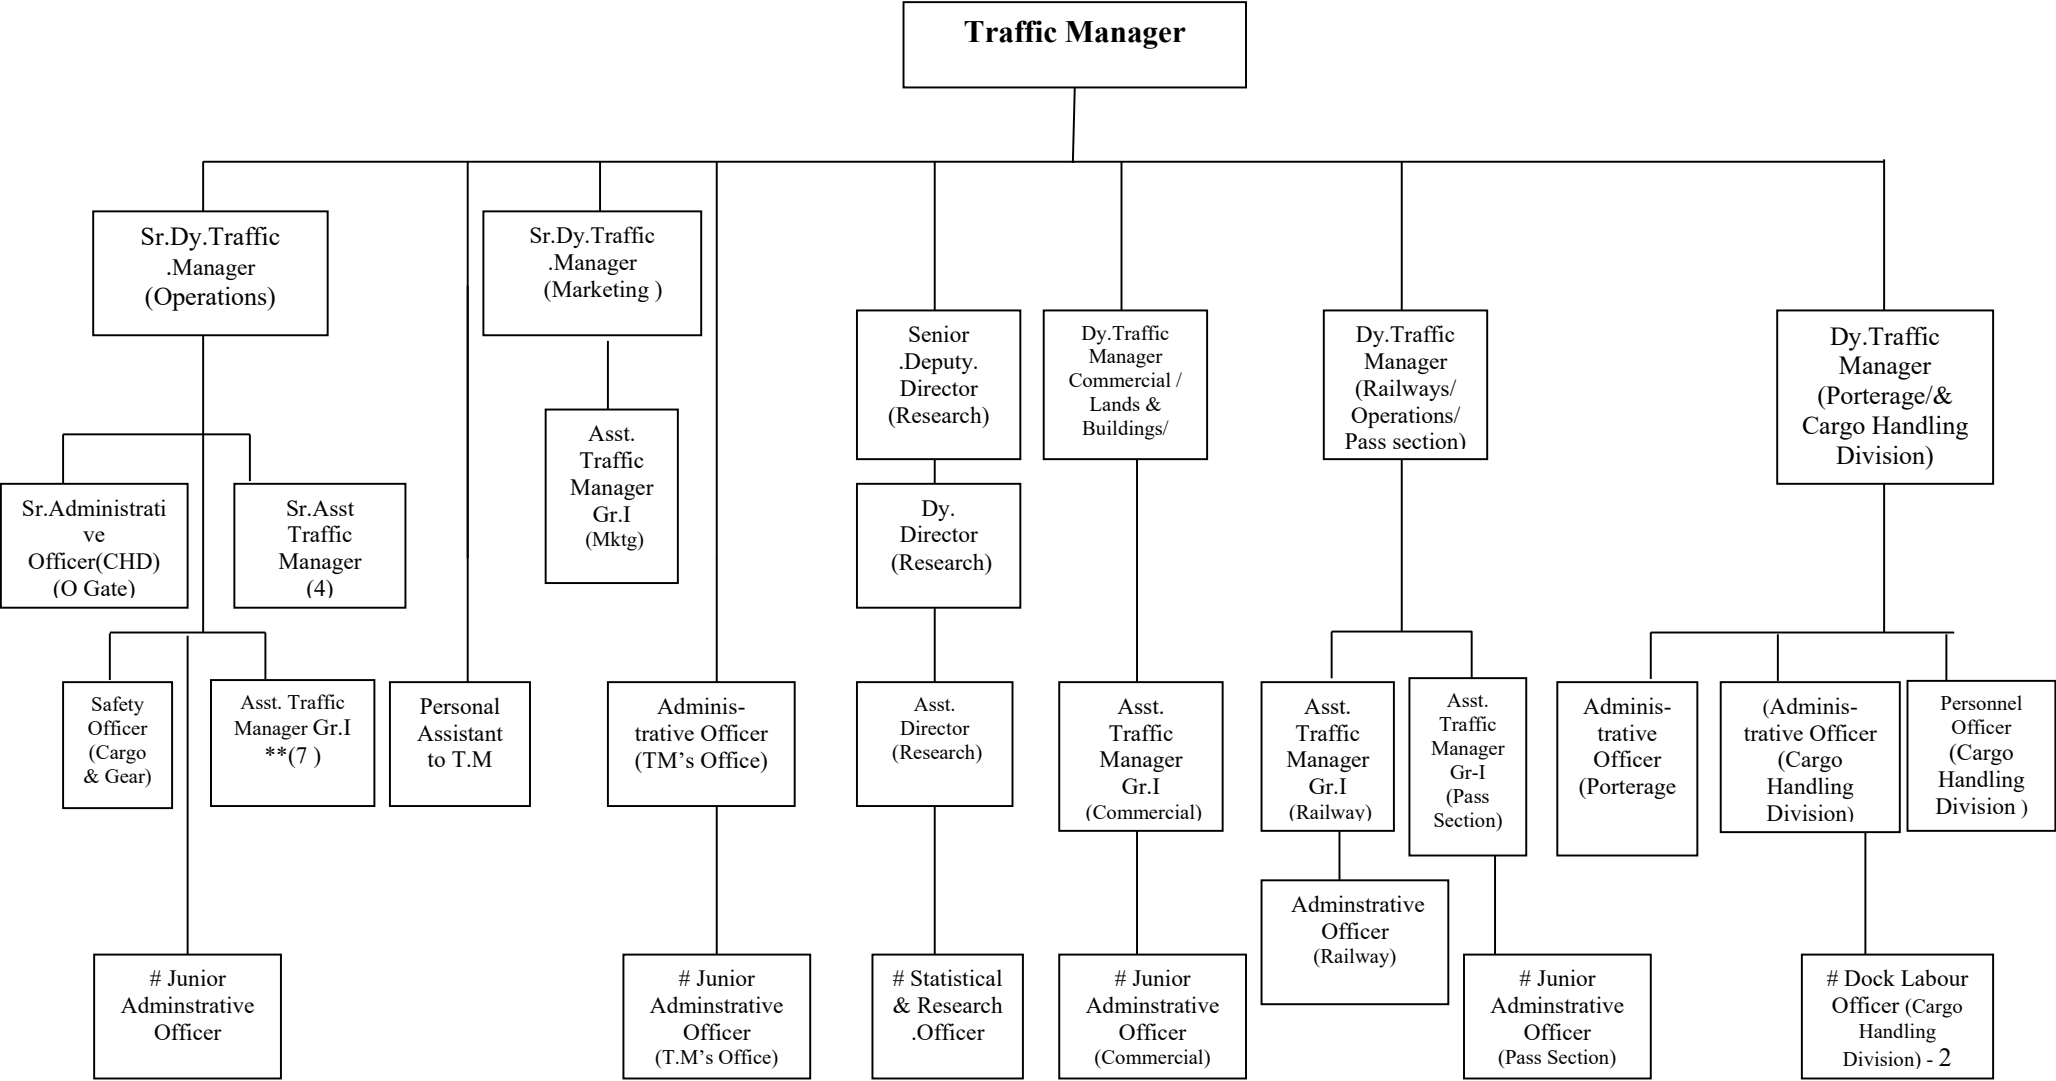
Traffic Manager

Sr.Dy.Traffic .Manager (Operations)

Sr.Dy.Traffic .Manager (Marketing )

Senior .Deputy. Director (Research)

Dy.Traffic Manager Commercial / Lands & Buildings/

Dy.Traffic Manager (Railways/ Operations/ Pass section)

Dy.Traffic Manager (Porterage/& Cargo Handling Division)

Sr.Administrati ve Officer(CHD) (O Gate)

Sr.Asst Traffic Manager (4)

Asst. Traffic Manager Gr.I (Mktg)

Dy. Director (Research)

Safety Officer (Cargo & Gear)

Asst. Traffic Manager Gr.I **(7 )

Personal Assistant to T.M

Adminis-trative Officer (TM's Office)

Asst. Director (Research)

Asst. Traffic Manager Gr.I (Commercial)

Asst. Traffic Manager Gr.I (Railway)

Asst. Traffic Manager Gr-I (Pass Section)

Adminis-trative Officer (Porterage

(Adminis-trative Officer (Cargo Handling Division)

Personnel Officer (Cargo Handling Division )

Adminstrative Officer (Railway)

# Junior Adminstrative Officer

# Junior Adminstrative Officer (T.M's Office)

# Statistical & Research .Officer

# Junior Adminstrative Officer (Commercial)

# Junior Adminstrative Officer (Pass Section)

# Dock Labour Officer (Cargo Handling Division) - 2